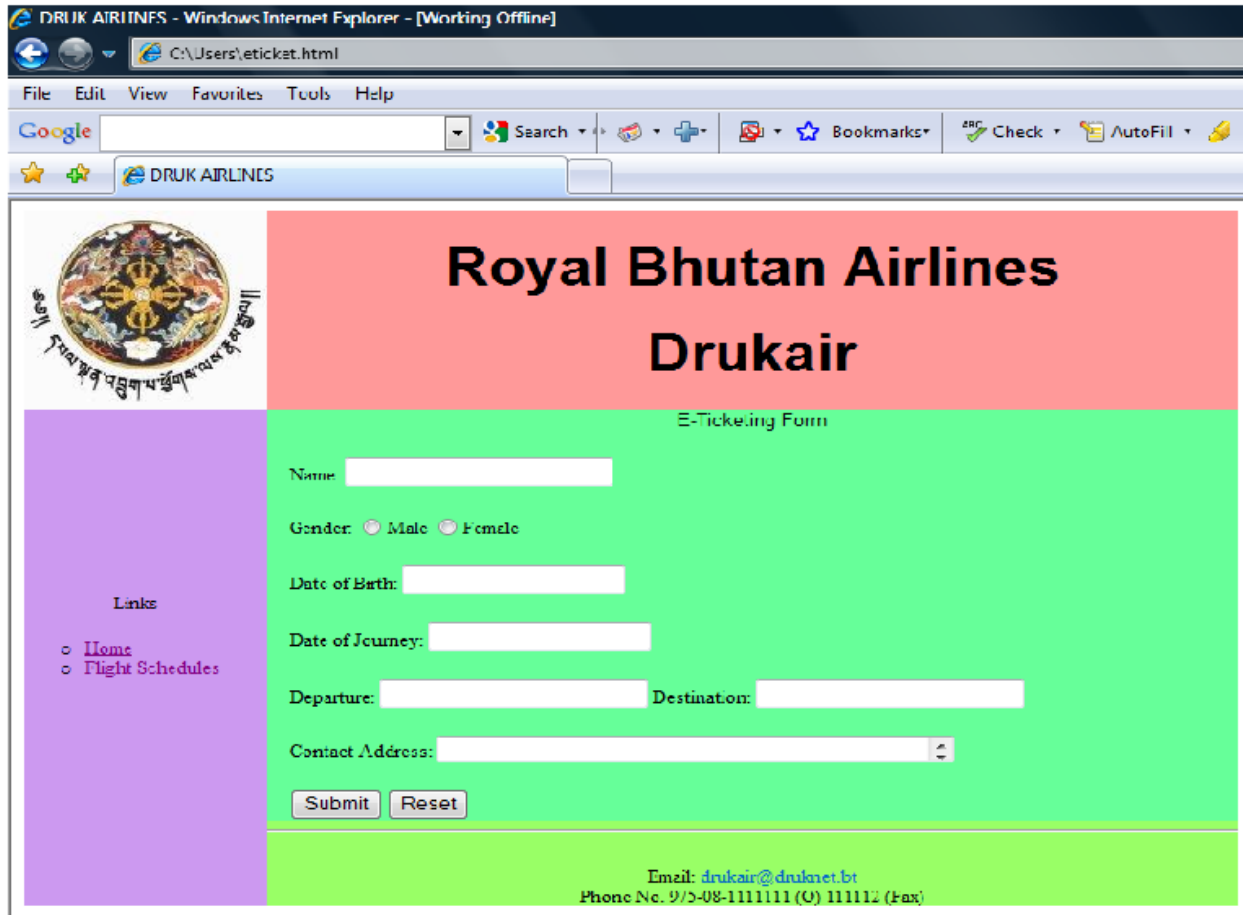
DRUK AIRLINES - Windows Internet Explorer - [Working Offline]

C:\Users\eticket.html

File Edit View Favorites Tools Help

Google Search Bookmarks Check AutoFill

DRUK AIRLINES

Royal Bhutan Airlines

Drukair

E-Ticketing Form

Name

Gender: Male Female

Date of Birth:

Date of Journey:

Departure: Destination:

Contact Address:

Submit Reset

Links

- Home
- Flight Schedules

Email: drukair@druknet.bt
Phone No. 975-08-1111111 (O) 111112 (Fax)